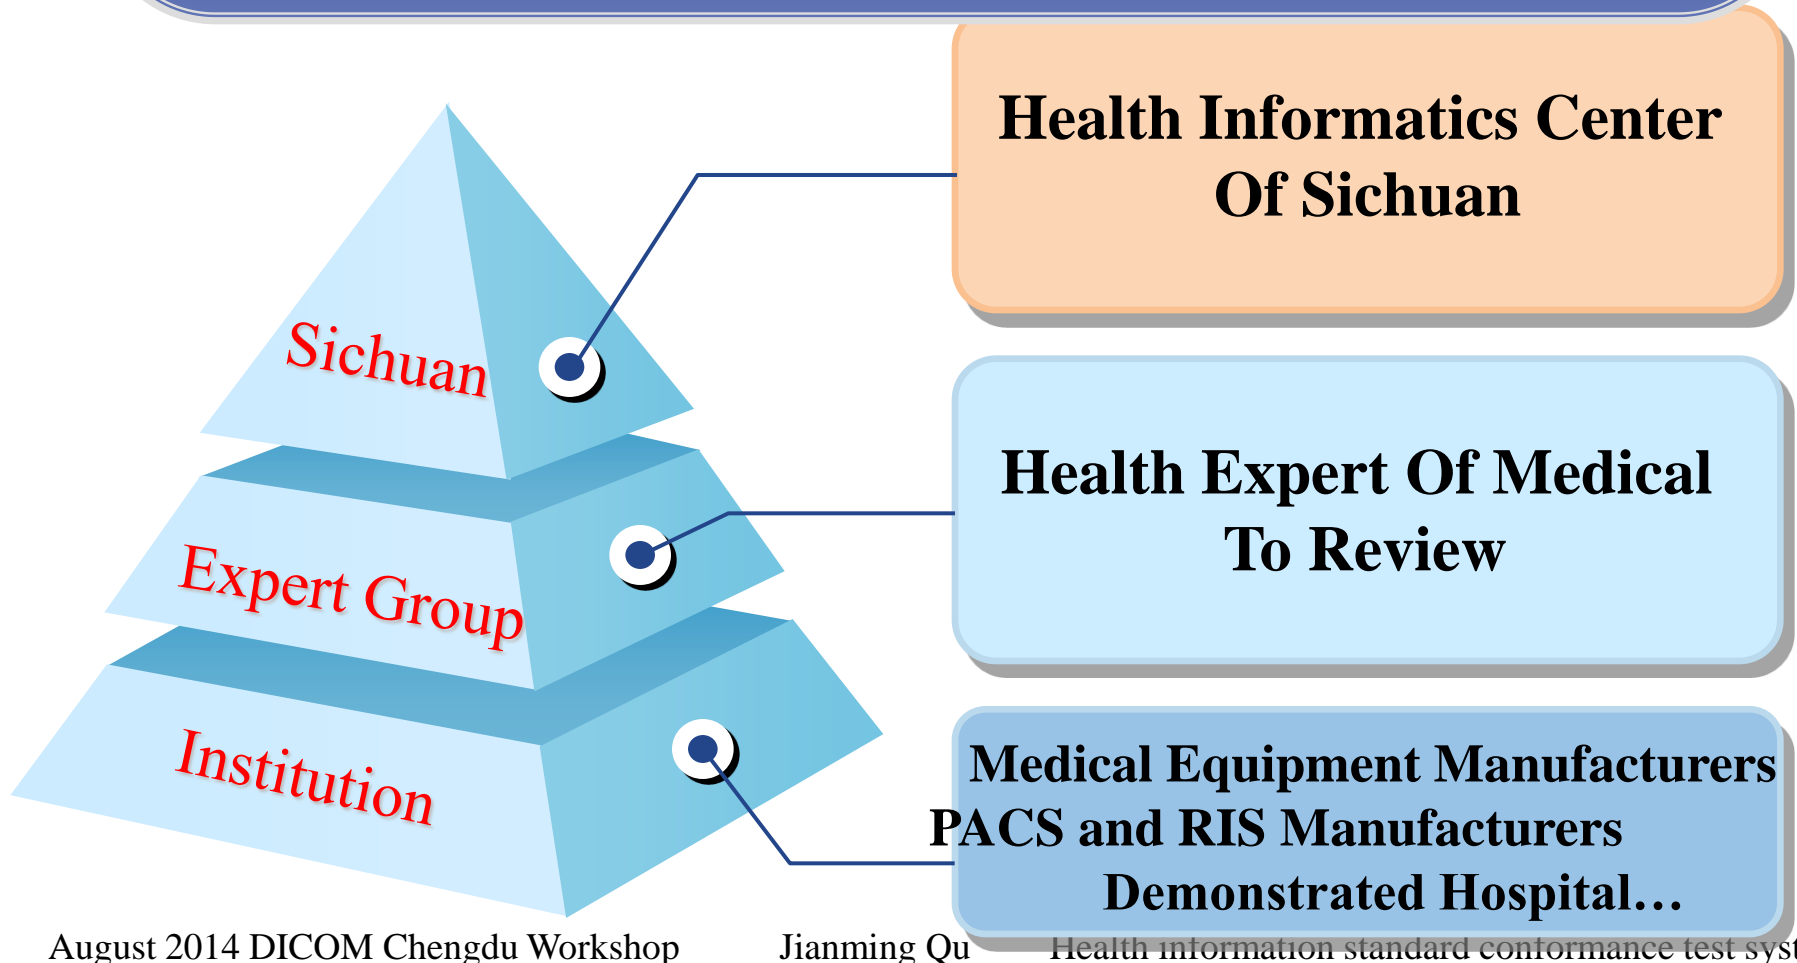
Sichuan

Expert Group

Institution

Health Informatics Center Of Sichuan

Health Expert Of Medical To Review

Medical Equipment Manufacturers
PACS and RIS Manufacturers
Demonstrated Hospital…

August 2014 DICOM Chengdu Workshop Jianming Qu Health information standard conformance test syst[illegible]